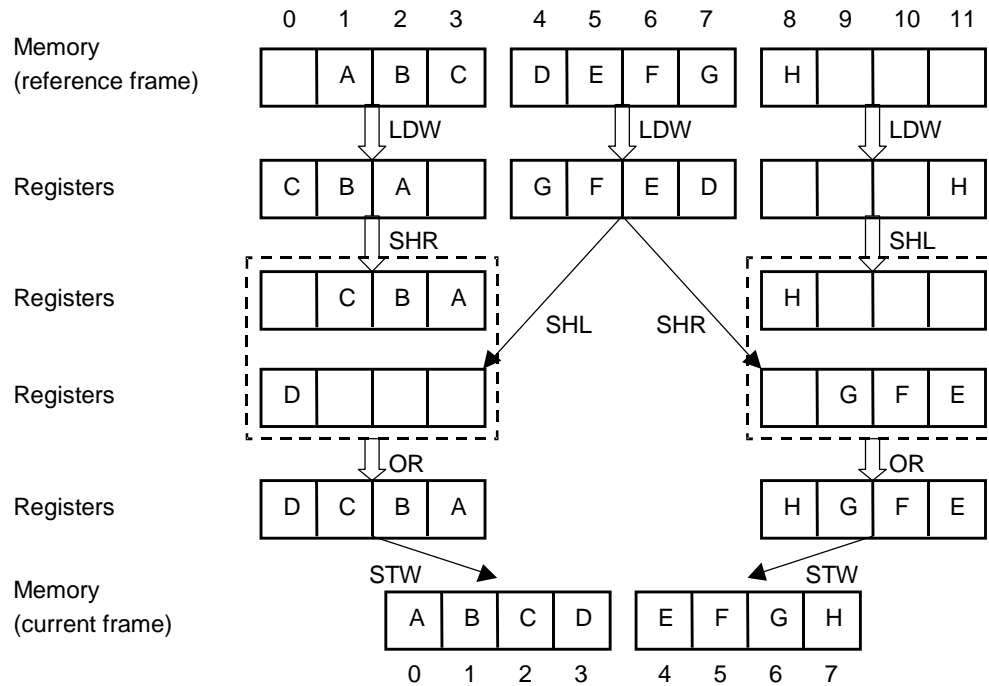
0 1 2 3 4 5 6 7 8 9 10 11

Memory (reference frame)

| | A | B | C |
|---|---|---|---|

| D | E | F | G |
|---|---|---|---|

| H | | | |
|---|---|---|---|

LDW LDW LDW

Registers

| C | B | A | |
|---|---|---|---|

| G | F | E | D |
|---|---|---|---|

| | | | H |
|---|---|---|---|

SHR SHL

Registers

| | C | B | A |
|---|---|---|---|

| H | | | |
|---|---|---|---|

SHL SHR

Registers

| D | | | |
|---|---|---|---|

| | G | F | E |
|---|---|---|---|

OR OR

Registers

| D | C | B | A |
|---|---|---|---|

| H | G | F | E |
|---|---|---|---|

STW STW

Memory (current frame)

| A | B | C | D |
|---|---|---|---|

| E | F | G | H |
|---|---|---|---|

0 1 2 3 4 5 6 7